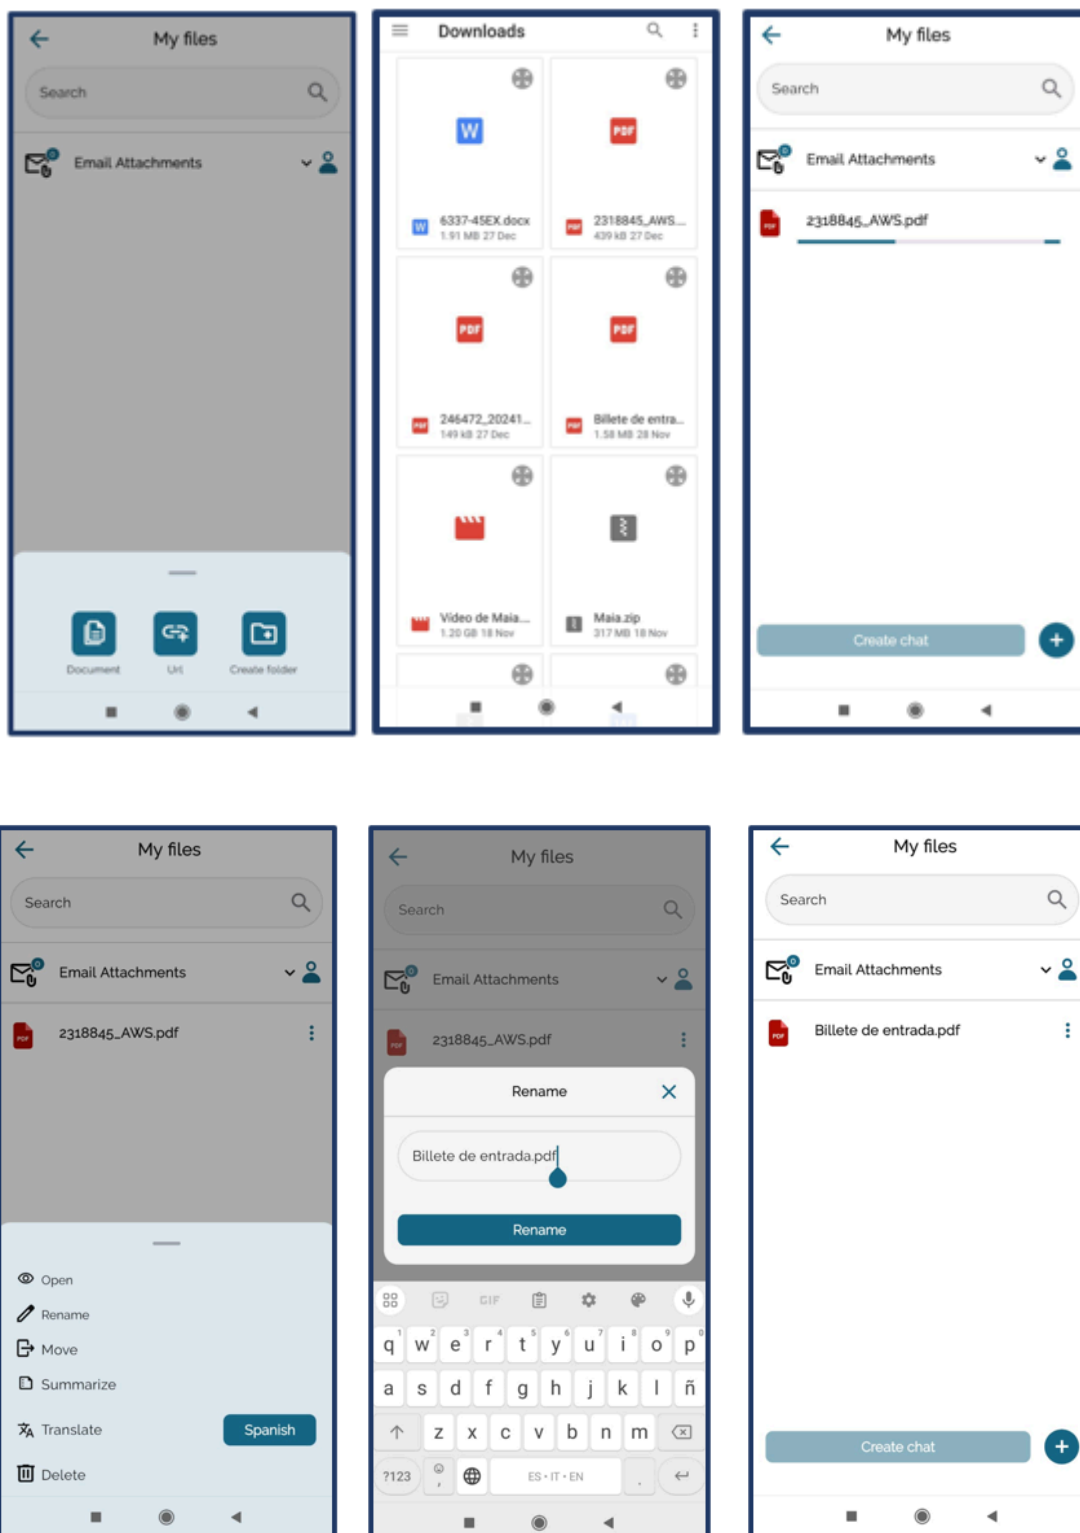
My files

Search

Email Attachments

Document Url Create folder

Downloads

W 6337-45EX.docx 1.91 MB 27 Dec

PDF 2318845_AWS... 439 kB 27 Dec

PDF 246472_20241... 149 kB 27 Dec

PDF Billete de entra... 1.58 MB 28 Nov

Video de Maia... 1.20 GB 18 Nov

Maia.zip 317 MB 18 Nov

My files

Search

Email Attachments

2318845_AWS.pdf

Create chat

My files

Search

Email Attachments

2318845_AWS.pdf

Open

Rename

Move

Summarize

Translate Spanish

Delete

My files

Search

Email Attachments

2318845_AWS.pdf

Rename

Billete de entrada.pdf

Rename

GIF

q w e r t y u i o p

a s d f g h j k l ñ

z x c v b n m

?123 ES • IT • EN .

My files

Search

Email Attachments

Billete de entrada.pdf

Create chat